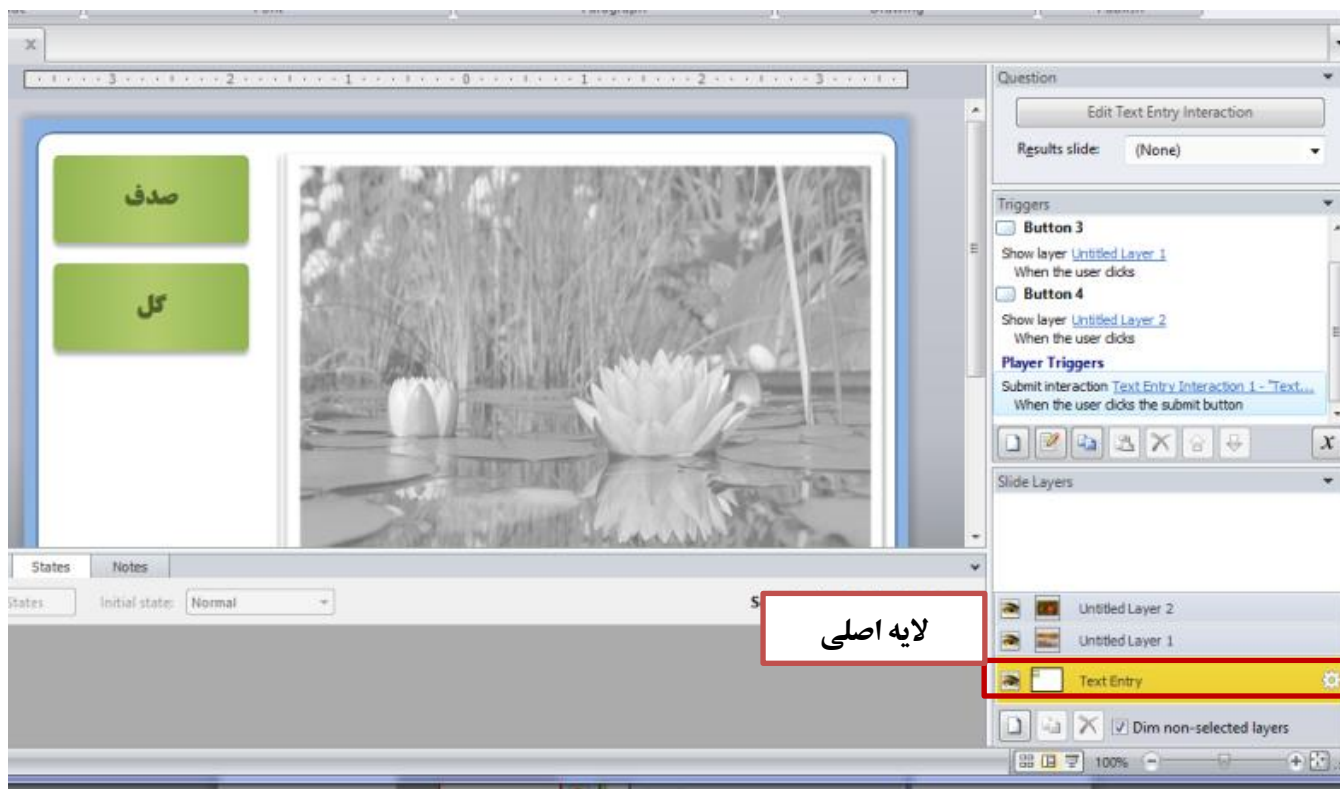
Question
Edit Text Entry Interaction
Results slide: (None)
Triggers
Button 3
Show layer Untitled Layer 1
When the user clicks
Button 4
Show layer Untitled Layer 2
When the user clicks
Player Triggers
Submit interaction Text Entry Interaction 1 - "Text...
When the user clicks the submit button
Slide Layers
صدف
گل
States Notes
States Initial state: Normal
لایه اصلی
Untitled Layer 2
Untitled Layer 1
Text Entry
Dim non-selected layers
100%